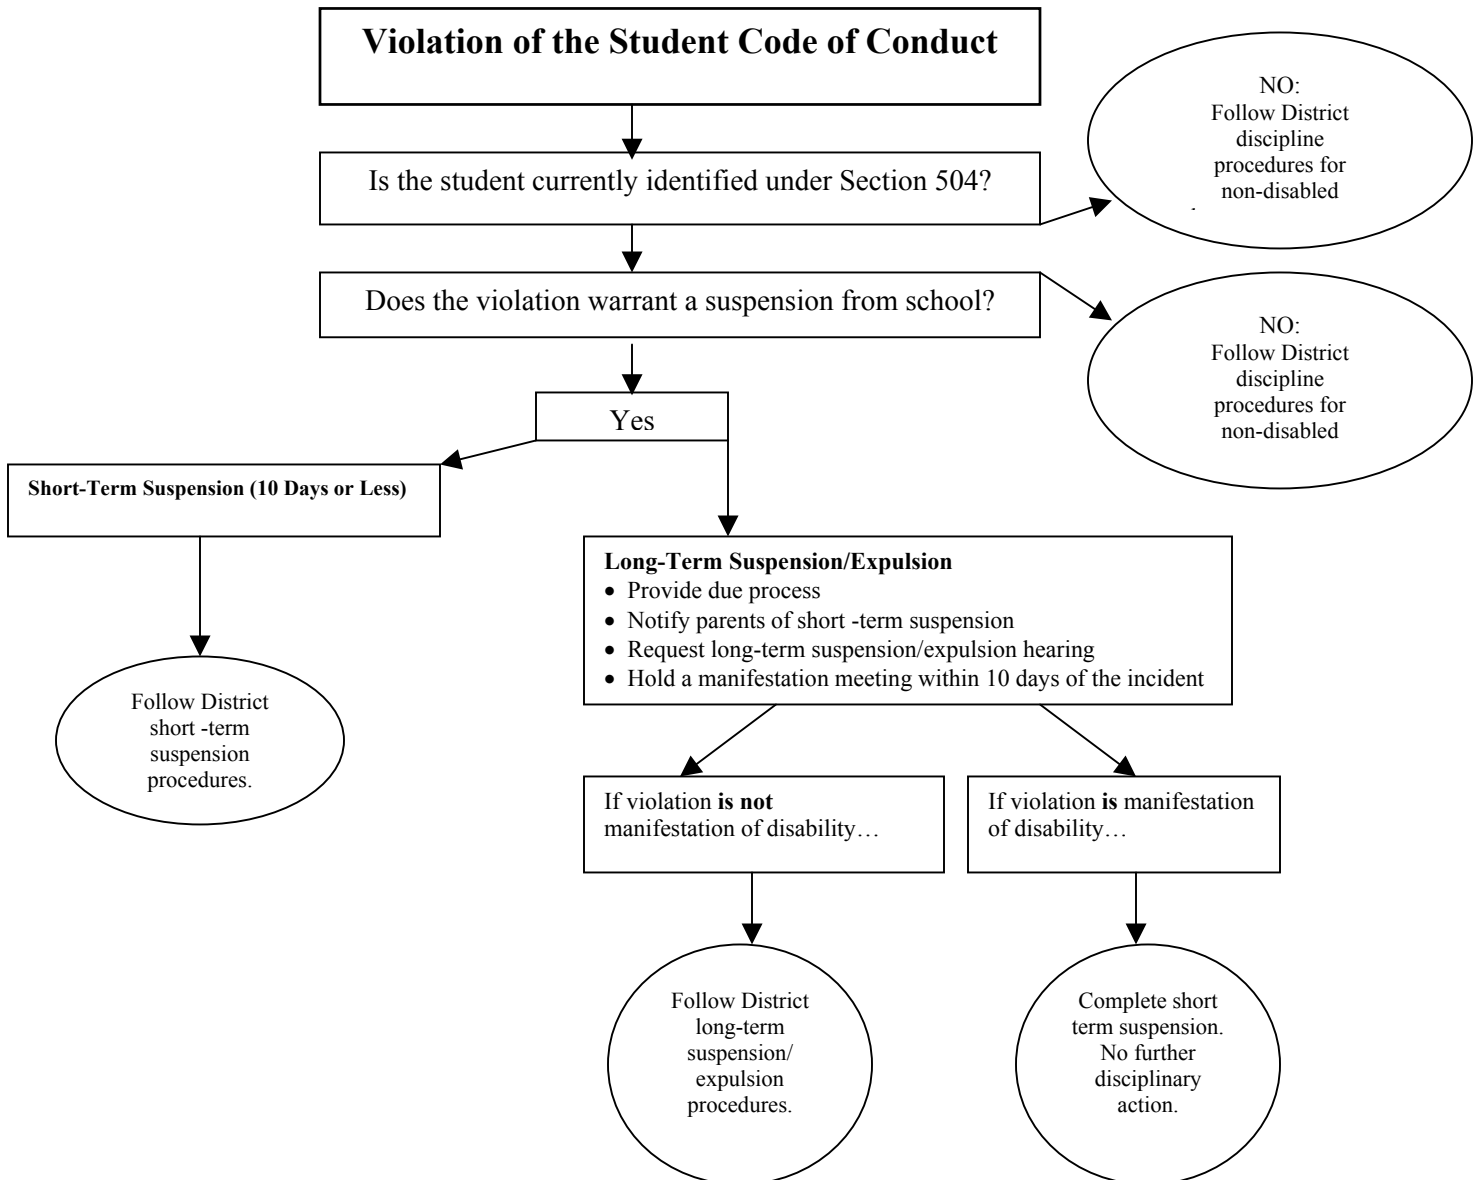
Violation of the Student Code of Conduct

Is the student currently identified under Section 504?

NO:
Follow District discipline procedures for non-disabled

Does the violation warrant a suspension from school?

NO:
Follow District discipline procedures for non-disabled

Yes

Short-Term Suspension (10 Days or Less)

Follow District short -term suspension procedures.

Long-Term Suspension/Expulsion
- Provide due process
- Notify parents of short -term suspension
- Request long-term suspension/expulsion hearing
- Hold a manifestation meeting within 10 days of the incident

If violation **is not** manifestation of disability…

If violation **is** manifestation of disability…

Follow District long-term suspension/ expulsion procedures.

Complete short term suspension. No further disciplinary action.